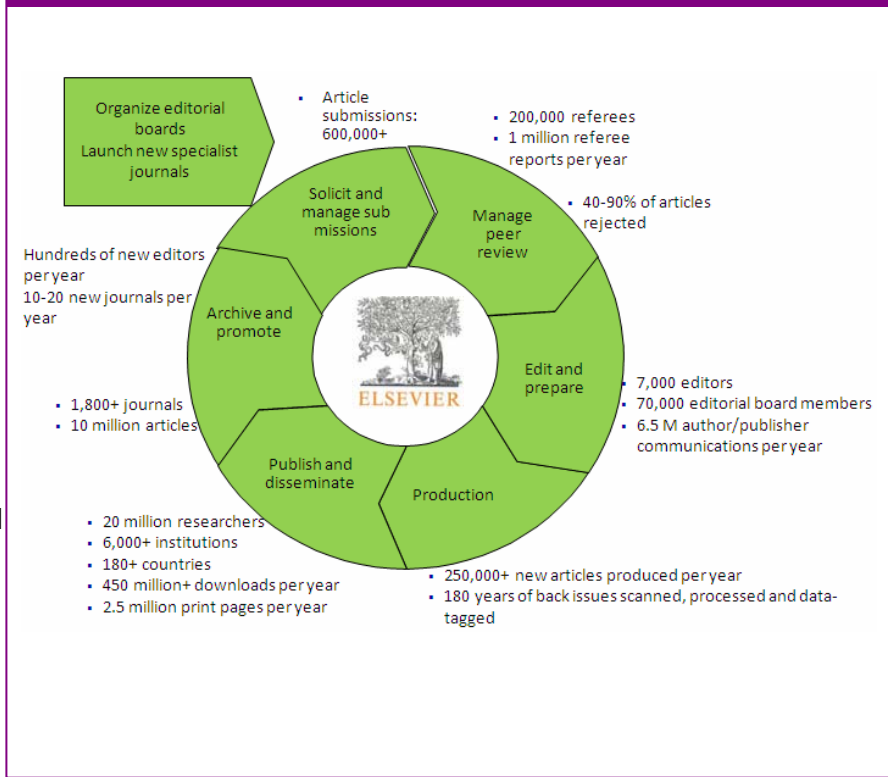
Organize editorial boards
Launch new specialist journals

- Article submissions: 600,000+

- 200,000 referees
- 1 million referee reports per year

Solicit and manage sub missions

Manage peer review

- 40-90% of articles rejected

Hundreds of new editors per year
10-20 new journals per year

Archive and promote

ELSEVIER

Edit and prepare

- 7,000 editors
- 70,000 editorial board members
- 6.5 M author/publisher communications per year

- 1,800+ journals
- 10 million articles

Publish and disseminate

Production

- 20 million researchers
- 6,000+ institutions
- 180+ countries
- 450 million+ downloads per year
- 2.5 million print pages per year

- 250,000+ new articles produced per year
- 180 years of back issues scanned, processed and data-tagged